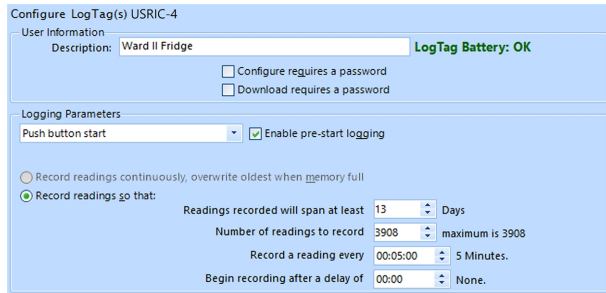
Configure LogTag(s) USRIC-4

User Information

Description: Ward II Fridge

LogTag Battery: OK

Configure requires a password

Download requires a password

Logging Parameters

Push button start

Enable pre-start logging

Record readings continuously, overwrite oldest when memory full

Record readings so that:

Readings recorded will span at least 13 Days

Number of readings to record 3908 maximum is 3908

Record a reading every 00:05:00 5 Minutes.

Begin recording after a delay of 00:00 None.